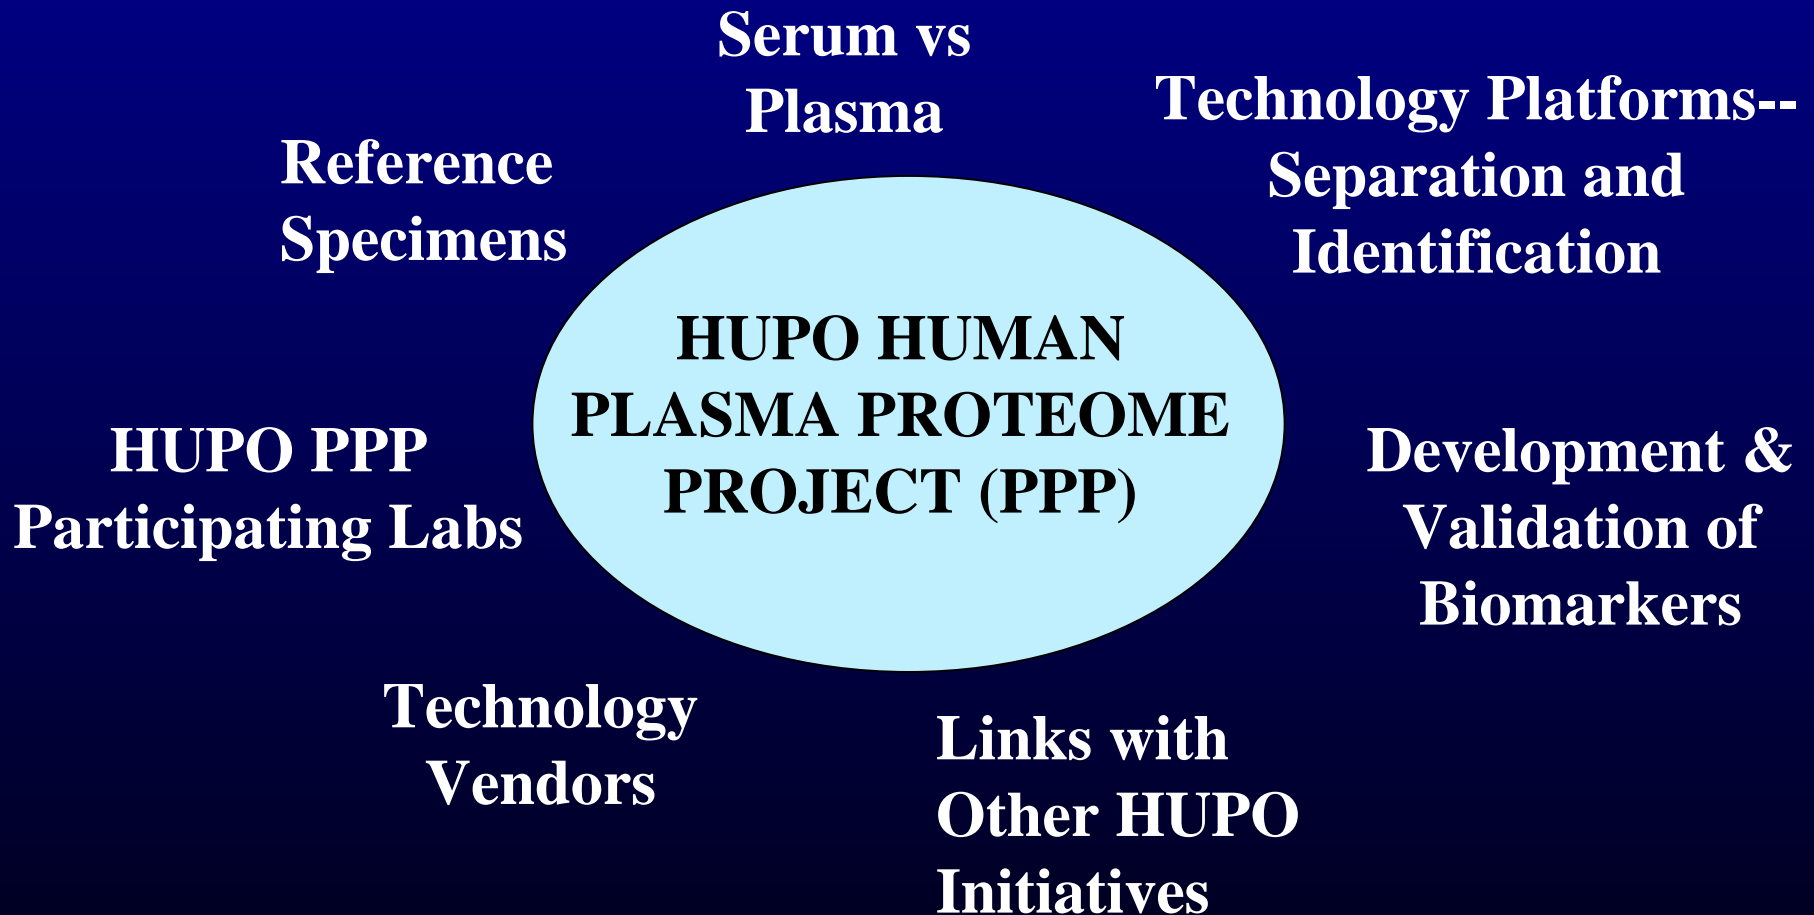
Serum vs Plasma

Reference Specimens

Technology Platforms-- Separation and Identification

HUPO HUMAN PLASMA PROTEOME PROJECT (PPP)

HUPO PPP Participating Labs

Development & Validation of Biomarkers

Technology Vendors

Links with Other HUPO Initiatives